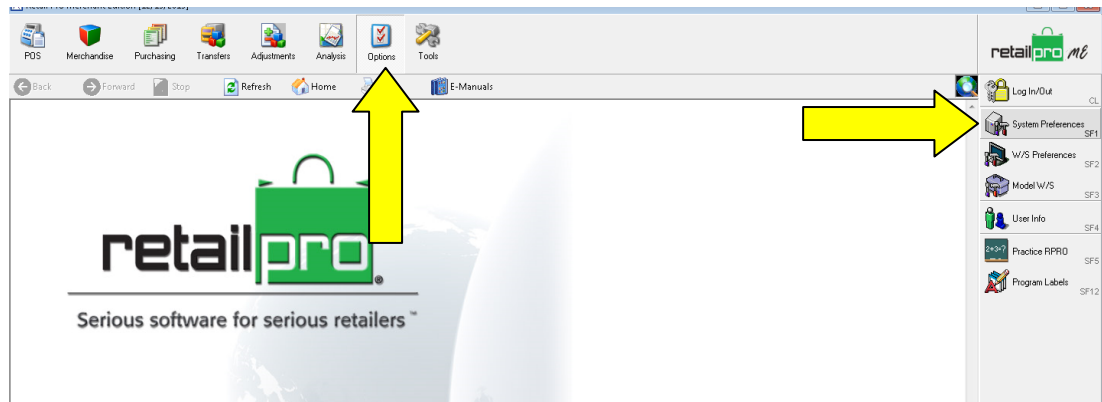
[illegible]

POS Merchandise Purchasing Transfers Adjustments Analysis Options Tools

retailpro ME

Back Forward Stop Refresh Home E-Manuals

Log In/Out CL
System Preferences SF1
W/S Preferences SF2
Model W/S SF3
User Info SF4
Practice RPRO SF5
Program Labels SF12

retailpro®
Serious software for serious retailers™